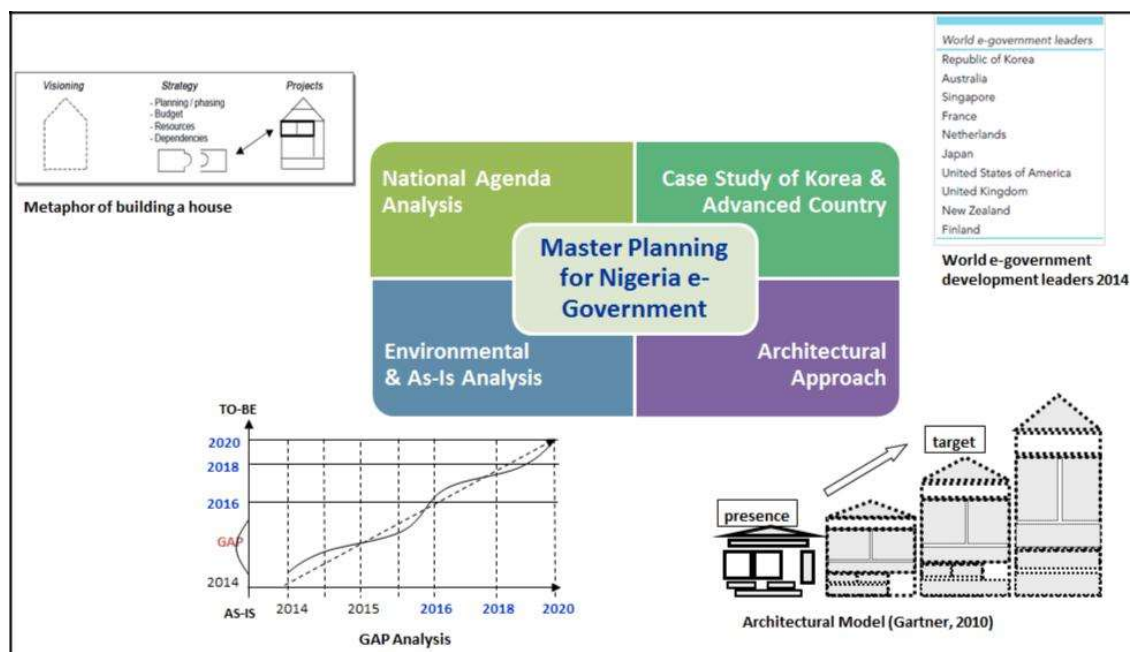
Visioning

Strategy
- Planning / phasing
- Budget
- Resources
- Dependencies

Projects

Metaphor of building a house

National Agenda Analysis

Case Study of Korea & Advanced Country

Master Planning for Nigeria e-Government

Environmental & As-Is Analysis

Architectural Approach

World e-government leaders
Republic of Korea
Australia
Singapore
France
Netherlands
Japan
United States of America
United Kingdom
New Zealand
Finland

World e-government development leaders 2014

TO-BE
2020
2018
2016
GAP
2014
AS-IS
2014
2015
2016
2018
2020

GAP Analysis

target

presence

Architectural Model (Gartner, 2010)